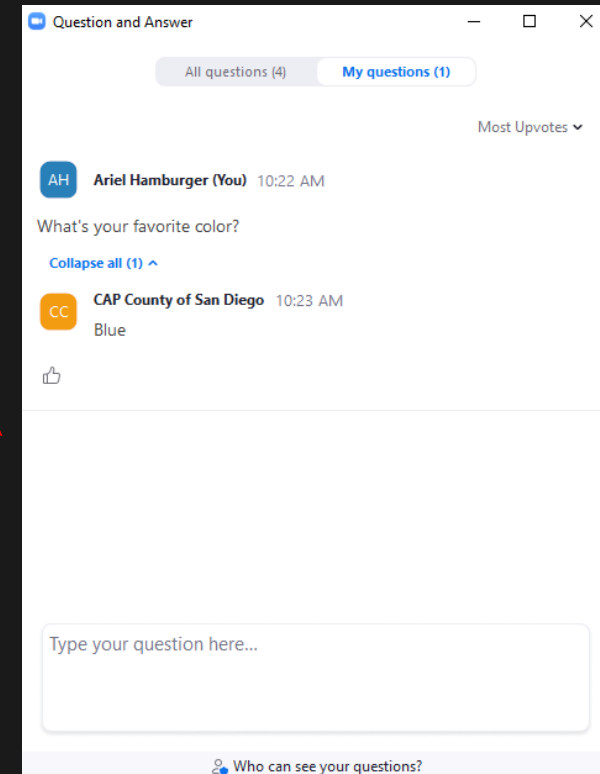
Question and Answer

All questions (4)
My questions (1)

Most Upvotes

AH
Ariel Hamburger (You) 10:22 AM

What's your favorite color?

Collapse all (1)

CC
CAP County of San Diego 10:23 AM
Blue

Type your question here...

Who can see your questions?